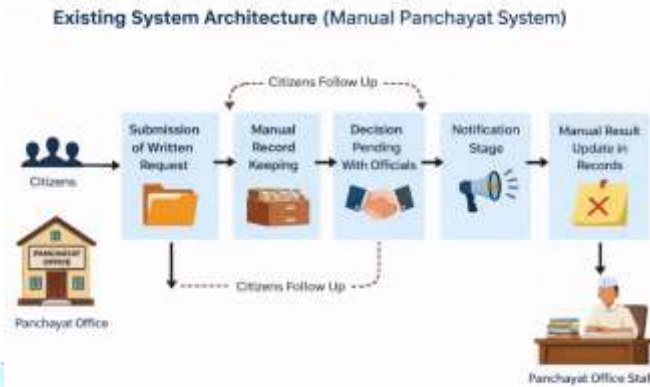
Existing System Architecture (Manual Panchayat System)

Citizens Follow Up

Citizens

Submission of Written Request

Manual Record Keeping

Decision Pending With Officials

Notification Stage

Manual Result Update in Records

PANCHAYAT OFFICE

Panchayat Office

Citizens Follow Up

Panchayat Office Staf